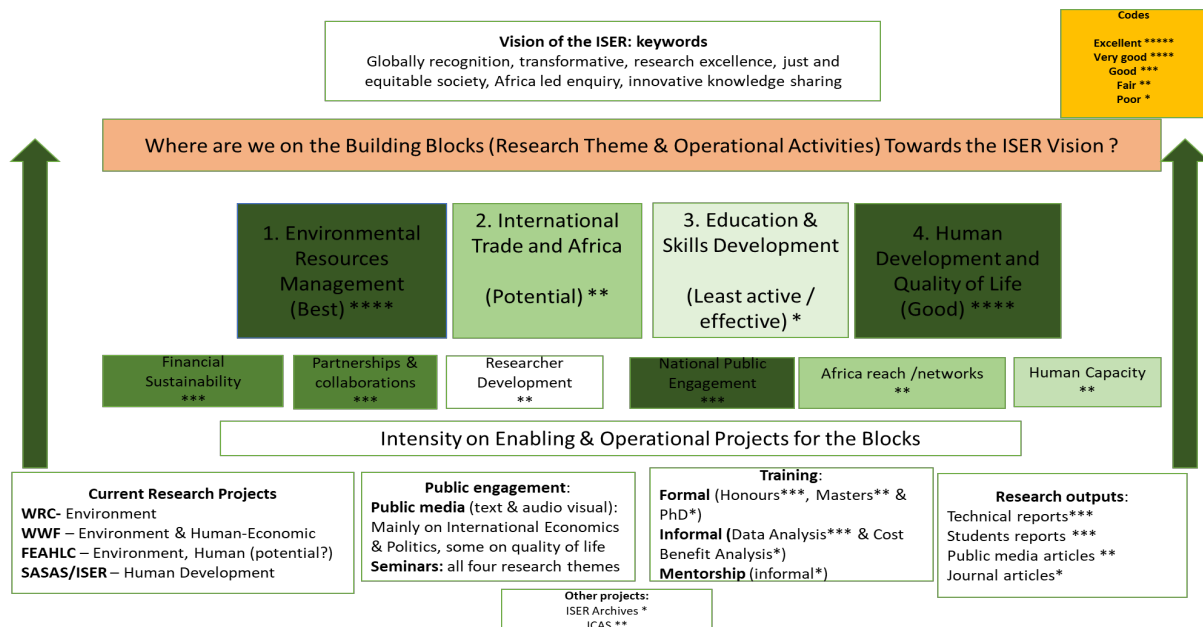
Vision of the ISER: keywords
Globally recognition, transformative, research excellence, just and equitable society, Africa led enquiry, innovative knowledge sharing

Codes
Excellent *****
Very good ****
Good ***
Fair **
Poor *

Where are we on the Building Blocks (Research Theme & Operational Activities) Towards the ISER Vision ?

1. Environmental Resources Management (Best) ****

2. International Trade and Africa (Potential) **

3. Education & Skills Development (Least active / effective) *

4. Human Development and Quality of Life (Good) ****

Financial Sustainability ***

Partnerships & collaborations ***

Researcher Development **

National Public Engagement ***

Africa reach /networks **

Human Capacity **

Intensity on Enabling & Operational Projects for the Blocks

Current Research Projects
WRC- Environment
WWF – Environment & Human-Economic
FEAHLC – Environment, Human (potential?)
SASAS/ISER – Human Development

Public engagement:
Public media (text & audio visual): Mainly on International Economics & Politics, some on quality of life
Seminars: all four research themes

Training:
Formal (Honours***, Masters** & PhD*)
Informal (Data Analysis*** & Cost Benefit Analysis*)
Mentorship (informal*)

Research outputs:
Technical reports***
Students reports ***
Public media articles **
Journal articles*

Other projects:
ISER Archives *
ICAS **